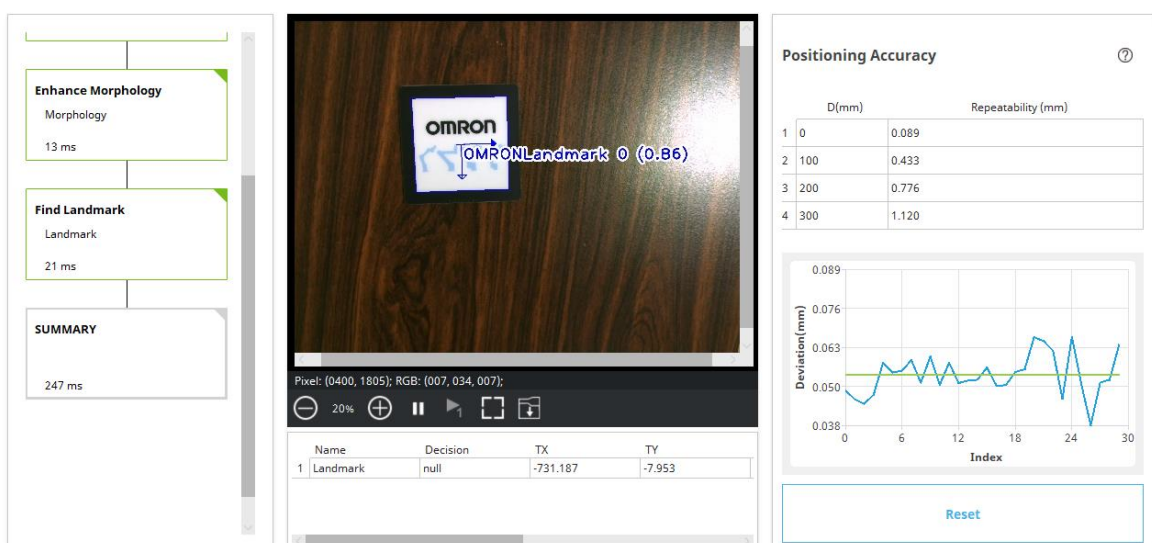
Enhance Morphology
Morphology
13 ms

Find Landmark
Landmark
21 ms

SUMMARY
247 ms

OMRON
OMRONLandmark 0 (0.86)

Pixel: (0400, 1805); RGB: (007, 034, 007);
20%

| | Name | Decision | TX | TY |
|---|---|---|---|---|
| 1 | Landmark | null | -731.187 | -7.953 |

Positioning Accuracy

| | D(mm) | Repeatability (mm) |
|---|---|---|
| 1 | 0 | 0.089 |
| 2 | 100 | 0.433 |
| 3 | 200 | 0.776 |
| 4 | 300 | 1.120 |

0.089
0.076
0.063
0.050
0.038
Deviation(mm)
0 6 12 18 24 30
Index

Reset